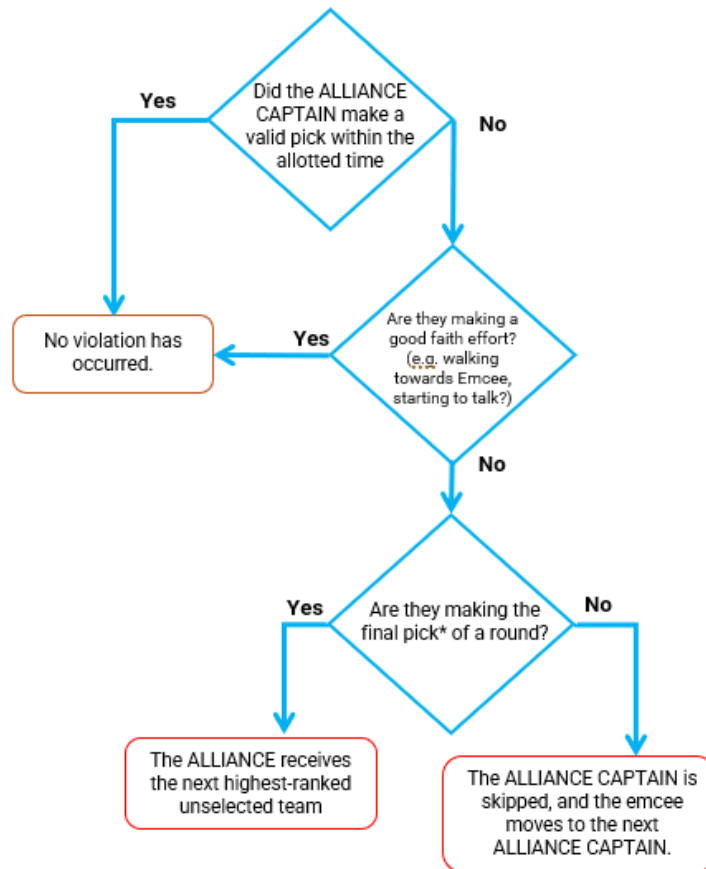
Did the ALLIANCE CAPTAIN make a valid pick within the allotted time

Yes

No

No violation has occurred.

Yes

Are they making a good faith effort? (e.g. walking towards Emcee, starting to talk?)

No

Yes

Are they making the final pick* of a round?

No

The ALLIANCE receives the next highest-ranked unselected team

The ALLIANCE CAPTAIN is skipped, and the emcee moves to the next ALLIANCE CAPTAIN.